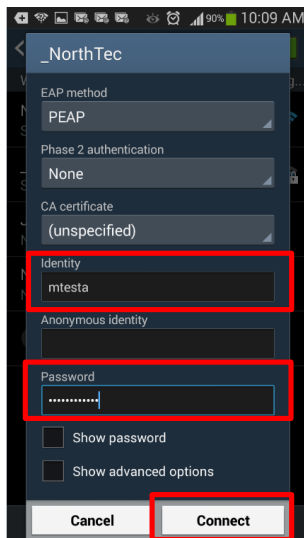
90% 10:09 AM

_NorthTec

EAP method

PEAP

Phase 2 authentication

None

CA certificate

(unspecified)

Identity

mtesta

Anonymous identity

Password

············

Show password

Show advanced options

Cancel

Connect